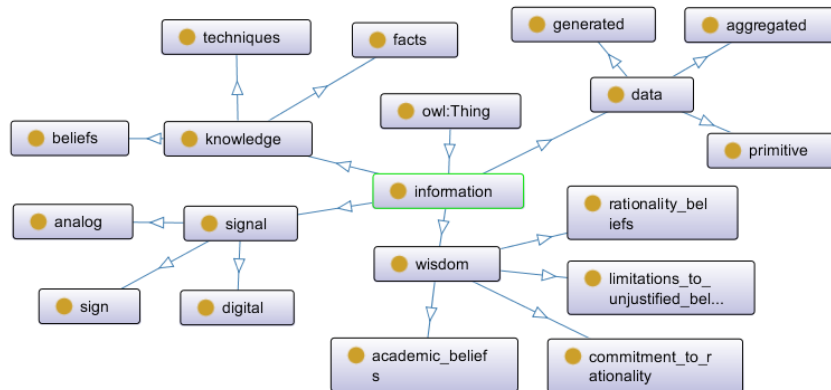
techniques
facts
generated
aggregated
data
owl:Thing
beliefs
knowledge
primitive
information
analog
signal
rationality_beliefs
wisdom
limitations_to_unjustified_bel...
sign
digital
academic_beliefs
commitment_to_rationality